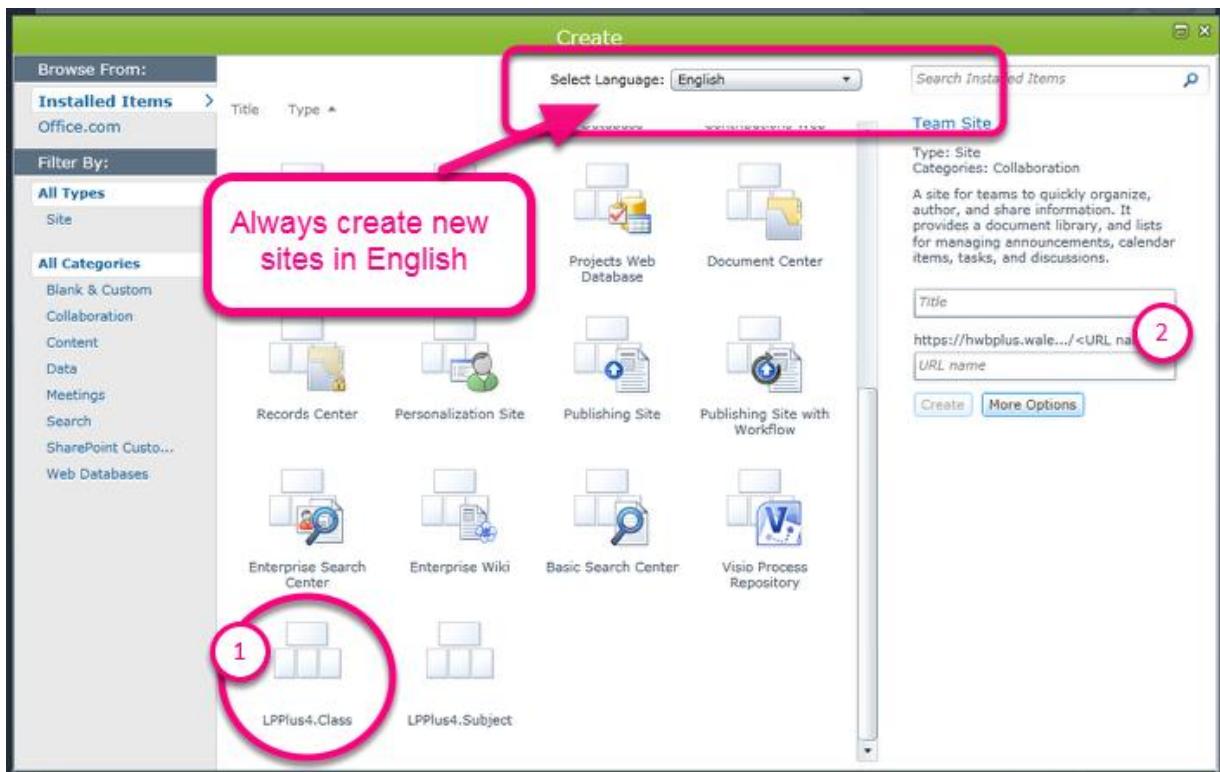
Create

Browse From:
Installed Items
Office.com

Filter By:
All Types
Site

All Categories
Blank & Custom
Collaboration
Content
Data
Meetings
Search
SharePoint Custo...
Web Databases

Select Language: English

Title Type ▲

Always create new sites in English

Projects Web Database
Document Center
Records Center
Personalization Site
Publishing Site
Publishing Site with Workflow
Enterprise Search Center
Enterprise Wiki
Basic Search Center
Visio Process Repository
1
LPPlus4.Class
LPPlus4.Subject

Search Installed Items

Team Site
Type: Site
Categories: Collaboration
A site for teams to quickly organize, author, and share information. It provides a document library, and lists for managing announcements, calendar items, tasks, and discussions.

Title
https://hwbplus.wale.../<URL na
2
URL name
Create More Options